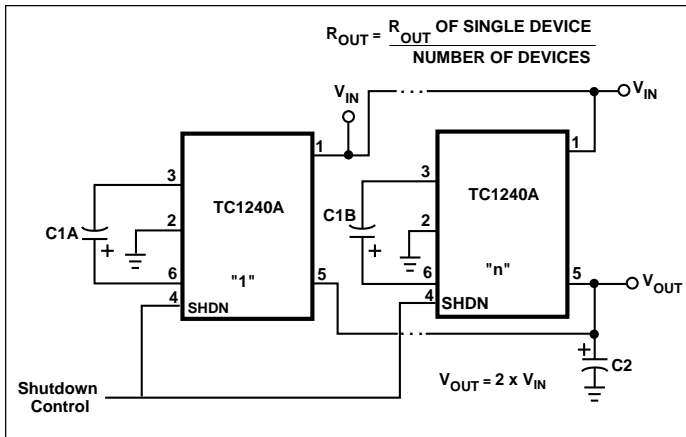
$R_{OUT} = \frac{R_{OUT} \text{ OF SINGLE DEVICE}}{\text{NUMBER OF DEVICES}}$

$V_{IN}$

$V_{IN}$

1

3

2

6

4

5

TC1240A

"1"

SHDN

C1A

+

3

2

6

4

1

5

TC1240A

"n"

SHDN

C1B

+

$V_{OUT}$

+

C2

Shutdown Control

$V_{OUT} = 2 \times V_{IN}$